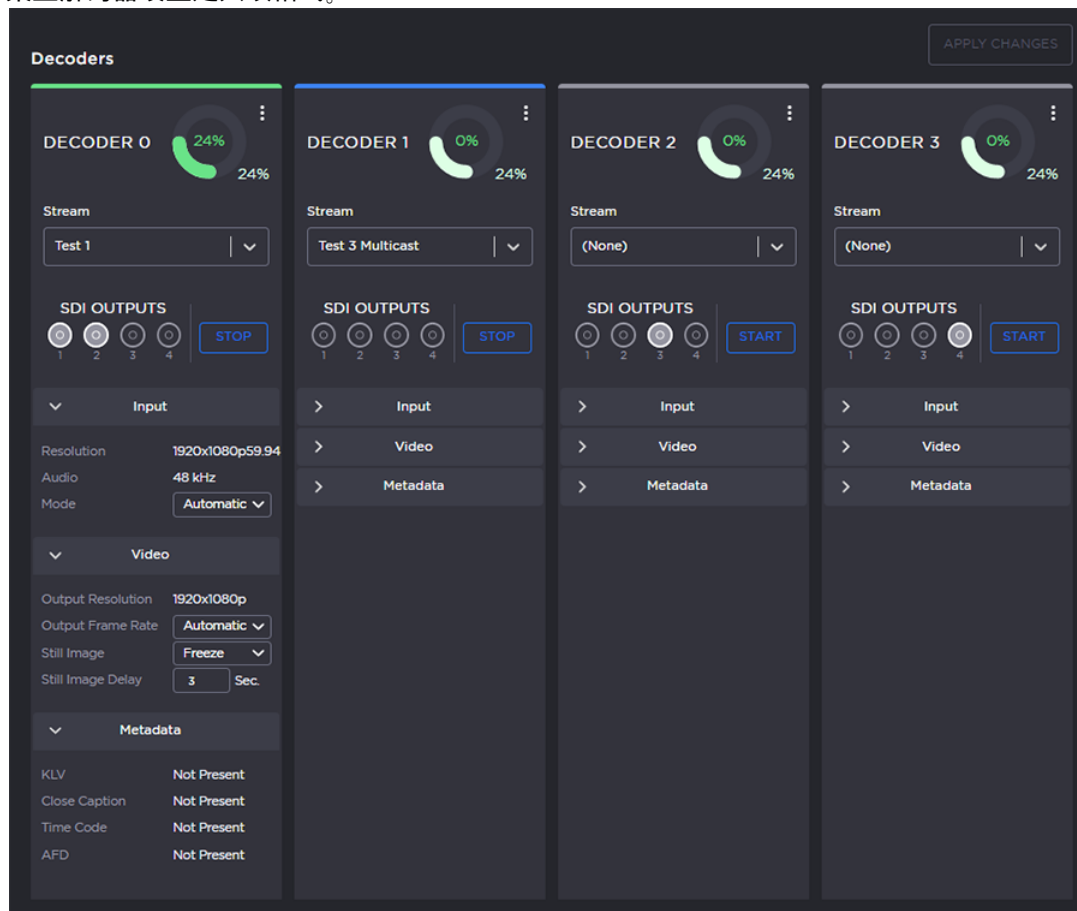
Decoders

APPLY CHANGES

DECODER 0
24%
24%

Stream
Test 1

SDI OUTPUTS
1 2 3 4
STOP

Input
Resolution 1920x1080p59.94
Audio 48 kHz
Mode Automatic

Video
Output Resolution 1920x1080p
Output Frame Rate Automatic
Still Image Freeze
Still Image Delay 3 Sec.

Metadata
KLV Not Present
Close Caption Not Present
Time Code Not Present
AFD Not Present

DECODER 1
0%
24%

Stream
Test 3 Multicast

SDI OUTPUTS
1 2 3 4
STOP

Input
Video
Metadata

DECODER 2
0%
24%

Stream
(None)

SDI OUTPUTS
1 2 3 4
START

Input
Video
Metadata

DECODER 3
0%
24%

Stream
(None)

SDI OUTPUTS
1 2 3 4
START

Input
Video
Metadata